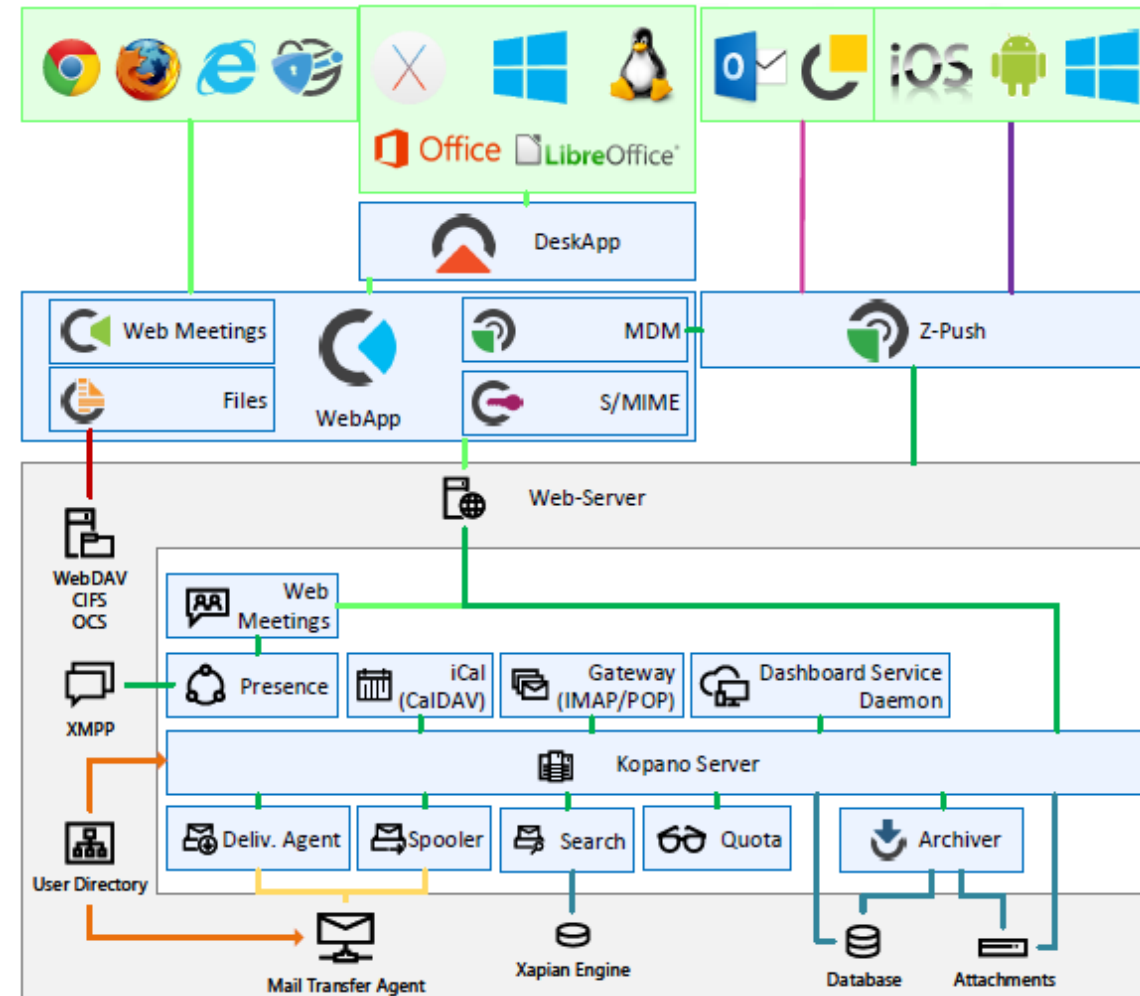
Office LibreOffice

iOS

DeskApp

Web Meetings

Files

WebApp

MDM

S/MIME

Z-Push

Web-Server

WebDAV
CIFS
OCS

Web Meetings

XMPP

Presence

iCal (CalDAV)

Gateway (IMAP/POP)

Dashboard Service Daemon

Kopano Server

User Directory

Deliv. Agent

Spooler

Search

Quota

Archiver

Mail Transfer Agent

Xapian Engine

Database

Attachments